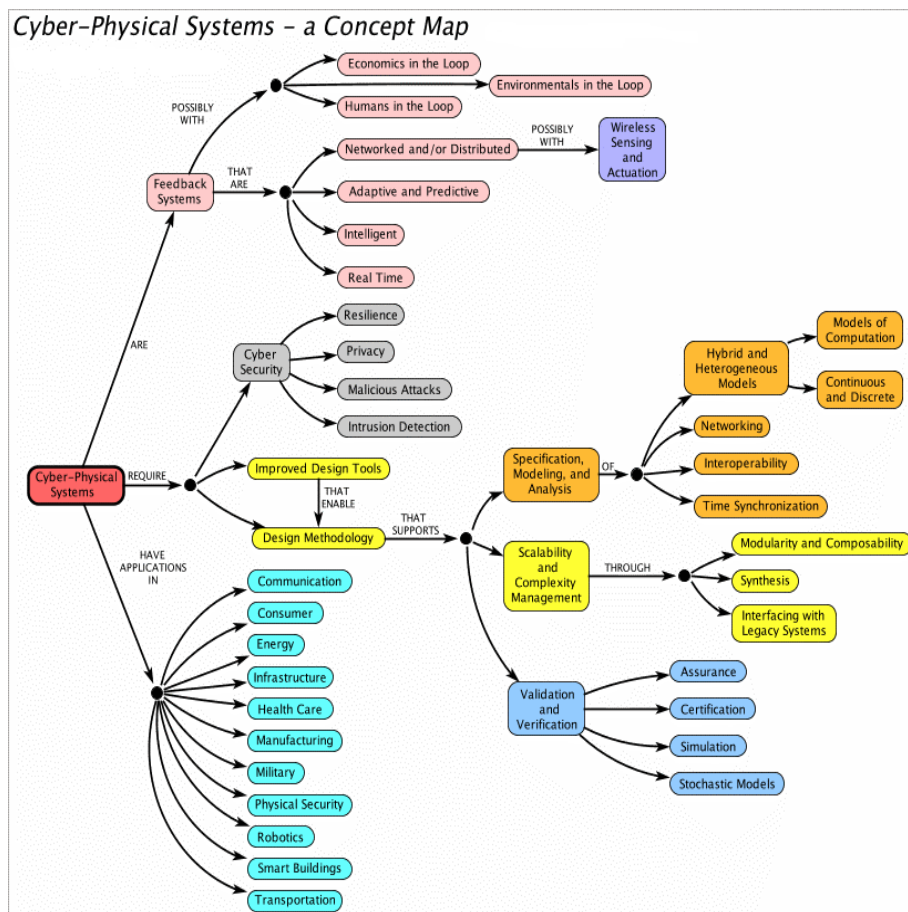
Cyber-Physical Systems - a Concept Map

Cyber-Physical Systems

ARE

Feedback Systems

POSSIBLY WITH

Economics in the Loop

Environmentals in the Loop

Humans in the Loop

THAT ARE

Networked and/or Distributed

POSSIBLY WITH

Wireless Sensing and Actuation

Adaptive and Predictive

Intelligent

Real Time

REQUIRE

Cyber Security

Resilience

Privacy

Malicious Attacks

Intrusion Detection

Improved Design Tools

THAT ENABLE

Design Methodology

THAT SUPPORTS

Specification, Modeling, and Analysis

OF

Hybrid and Heterogeneous Models

Models of Computation

Continuous and Discrete

Networking

Interoperability

Time Synchronization

Scalability and Complexity Management

THROUGH

Modularity and Composability

Synthesis

Interfacing with Legacy Systems

Validation and Verification

Assurance

Certification

Simulation

Stochastic Models

HAVE APPLICATIONS IN

Communication

Consumer

Energy

Infrastructure

Health Care

Manufacturing

Military

Physical Security

Robotics

Smart Buildings

Transportation